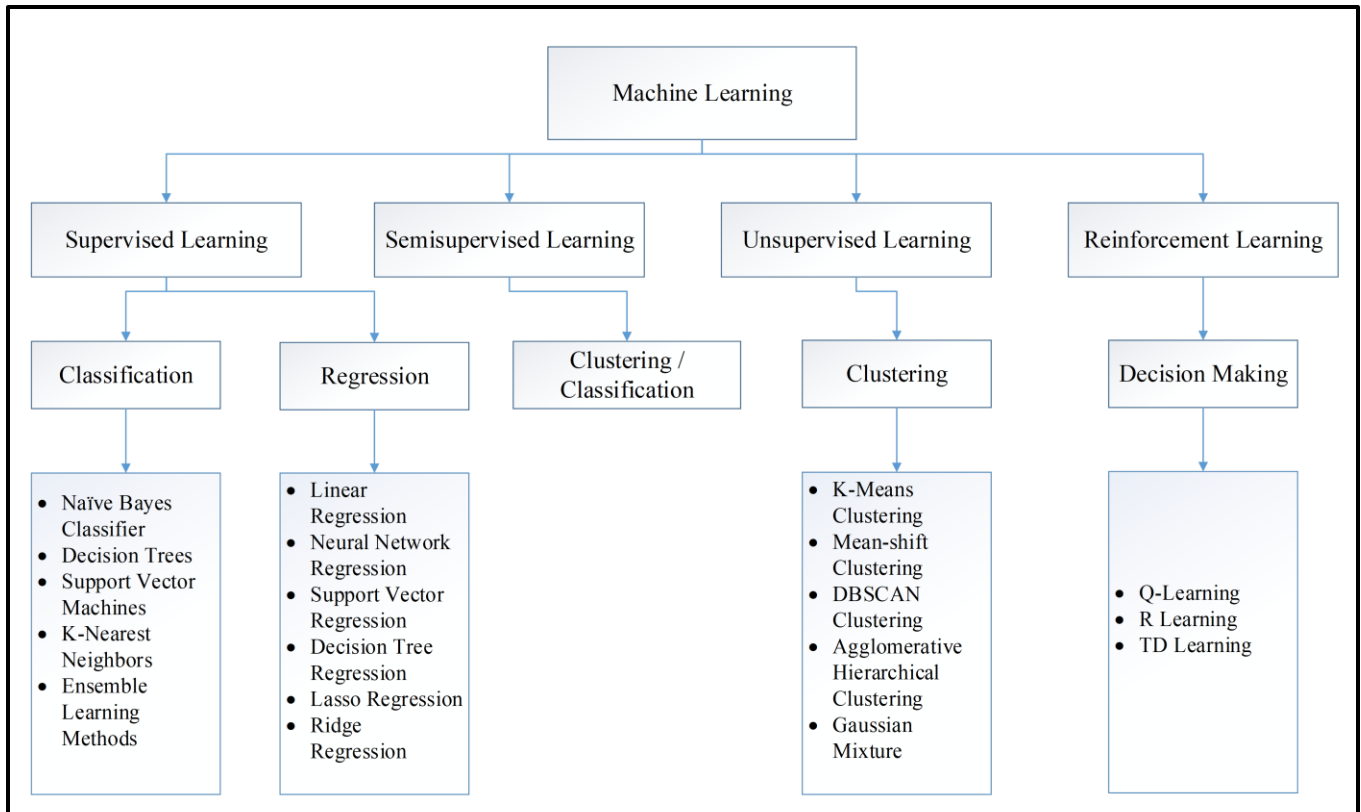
Machine Learning

Supervised Learning

Semisupervised Learning

Unsupervised Learning

Reinforcement Learning

Classification

Regression

Clustering / Classification

Clustering

Decision Making

- Naïve Bayes Classifier
- Decision Trees
- Support Vector Machines
- K-Nearest Neighbors
- Ensemble Learning Methods

- Linear Regression
- Neural Network Regression
- Support Vector Regression
- Decision Tree Regression
- Lasso Regression
- Ridge Regression

- K-Means Clustering
- Mean-shift Clustering
- DBSCAN Clustering
- Agglomerative Hierarchical Clustering
- Gaussian Mixture

- Q-Learning
- R Learning
- TD Learning